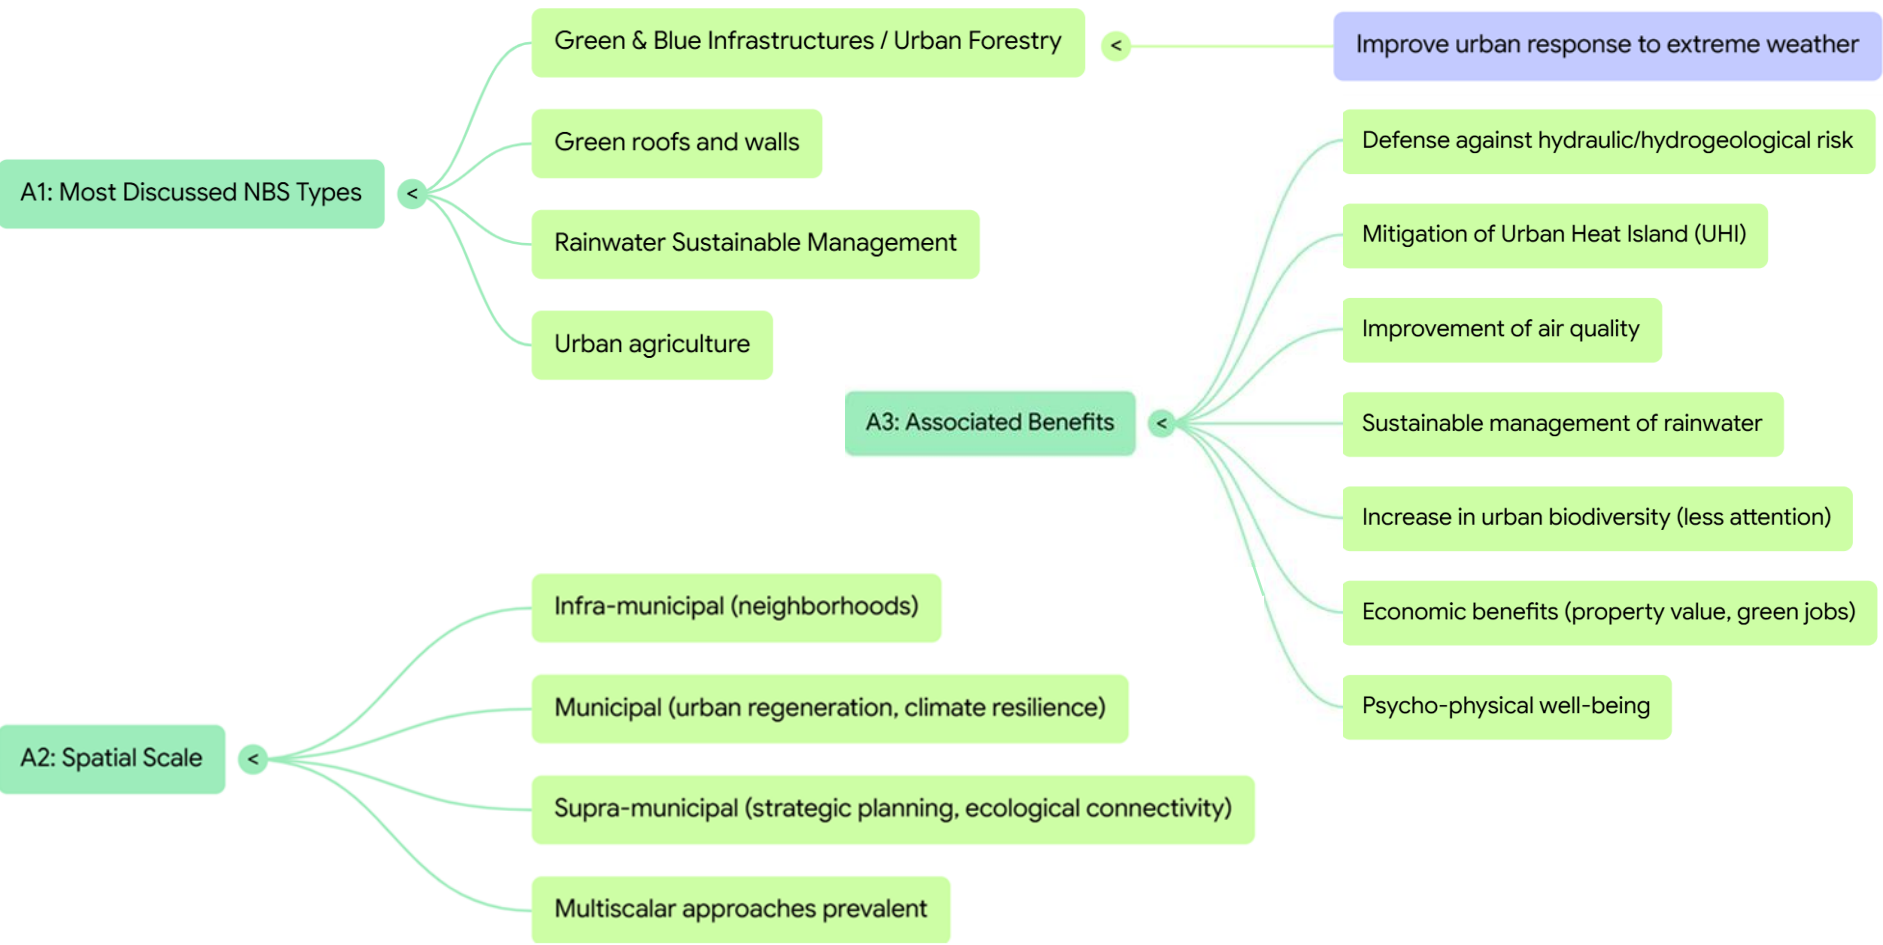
A1: Most Discussed NBS Types

Green & Blue Infrastructures / Urban Forestry

Improve urban response to extreme weather

Green roofs and walls

Rainwater Sustainable Management

Urban agriculture

A3: Associated Benefits

Defense against hydraulic/hydrogeological risk

Mitigation of Urban Heat Island (UHI)

Improvement of air quality

Sustainable management of rainwater

Increase in urban biodiversity (less attention)

Economic benefits (property value, green jobs)

Psycho-physical well-being

A2: Spatial Scale

Infra-municipal (neighborhoods)

Municipal (urban regeneration, climate resilience)

Supra-municipal (strategic planning, ecological connectivity)

Multiscalar approaches prevalent